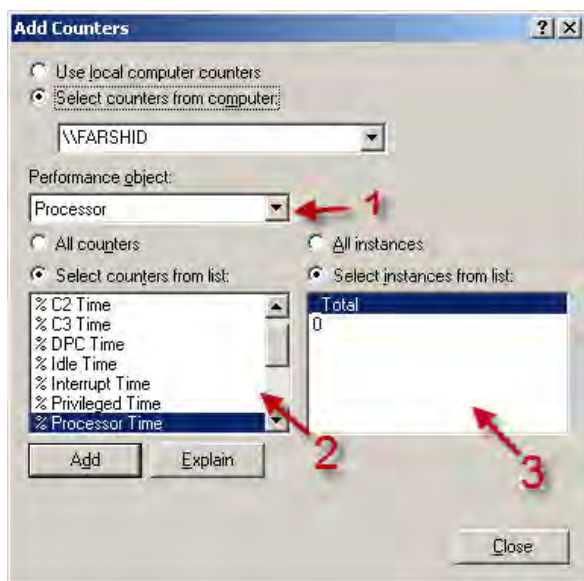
Add Counters

?

X

Use local computer counters

Select counters from computer:

\\FARSHID

Performance object:

Processor

1

All counters

Select counters from list:

% C2 Time
% C3 Time
% DPC Time
% Idle Time
% Interrupt Time
% Privileged Time
% Processor Time

All instances

Select instances from list:

_Total
0

2

3

Add

Explain

Close